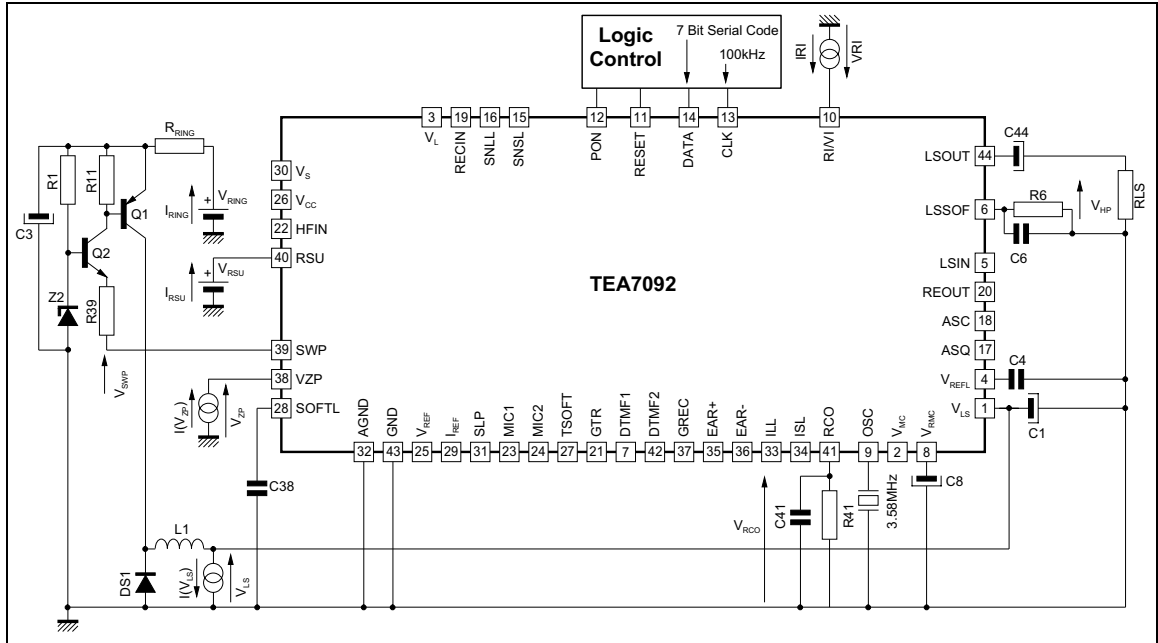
Logic Control
7 Bit Serial Code
100kHz
IRI
VRI

3 $V_L$
19 RECIN
16 SNLL
15 SNSL
12 PON
11 RESET
14 DATA
13 CLK
10 RI/VI

$R_{RING}$
R1
R11
Q1
C3
Q2
Z2
R39
$V_{SWP}$
$I_{RING}$
$V_{RING}$
$I_{RSU}$
$V_{RSU}$
$I(V_{ZP})$
$V_{ZP}$

30 $V_S$
26 $V_{CC}$
22 HFIN
40 RSU
39 SWP
38 VZP
28 SOFTL

TEA7092

C44
44 LSOUT
6 LSSOF
R6
$V_{HP}$
RLS
C6
5 LSIN
20 REOUT
18 ASC
17 ASQ
C4
4 $V_{REFL}$
1 $V_{LS}$
C1

32 AGND
43 GND
25 $V_{REF}$
29 $I_{REF}$
31 SLP
23 MIC1
24 MIC2
27 TSOFT
21 GTR
7 DTMF1
42 DTMF2
37 GREC
35 EAR+
36 EAR-
33 ILL
34 ISL
41 RCO
9 OSC
2 $V_{MC}$
8 $V_{RMC}$

C38
L1
DS1
$I(V_{LS})$
$V_{LS}$
$V_{RCO}$
C41
R41
3.58MHz
C8